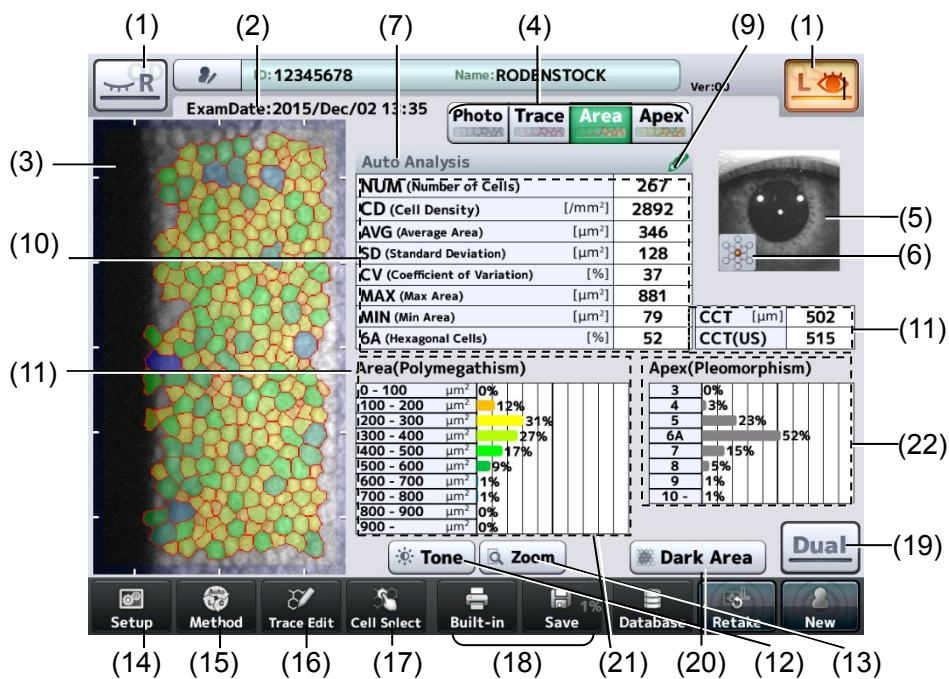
(1) (2) (7) (4) (9) (1)

R

ID:12345678 Name:RODENSTOCK Ver:00

L

ExamDate:2015/Dec/02 13:35

Photo Trace Area Apex

(3)

Auto Analysis

| | | |
|---|---|---|
| NUM (Number of Cells) | | 267 |
| CD (Cell Density) | [/mm²] | 2892 |
| AVG (Average Area) | [μm²] | 346 |
| SD (Standard Deviation) | [μm²] | 128 |
| CV (Coefficient of Variation) | [%] | 37 |
| MAX (Max Area) | [μm²] | 881 |
| MIN (Min Area) | [μm²] | 79 |
| 6A (Hexagonal Cells) | [%] | 52 |

(5)

(10)

(6)

| | | |
|---|---|---|
| CCT | [μm] | 502 |
| CCT(US) | | 515 |

(11)

(11)

Area(Polymegathism)

| | | |
|---|---|---|
| 0 - 100 | μm² | 0% |
| 100 - 200 | μm² | 12% |
| 200 - 300 | μm² | 31% |
| 300 - 400 | μm² | 27% |
| 400 - 500 | μm² | 17% |
| 500 - 600 | μm² | 9% |
| 600 - 700 | μm² | 1% |
| 700 - 800 | μm² | 1% |
| 800 - 900 | μm² | 0% |
| 900 - | μm² | 0% |

Apex(Pleomorphism)

| | |
|---|---|
| 3 | 0% |
| 4 | 3% |
| 5 | 23% |
| 6A | 52% |
| 7 | 15% |
| 8 | 5% |
| 9 | 1% |
| 10 - | 1% |

(22)

Dual (19)

Tone Zoom Dark Area

Setup Method Trace Edit Cell Select Built-in Save 1% Database Retake New

(14) (15) (16) (17) (18) (21) (20) (12) (13)